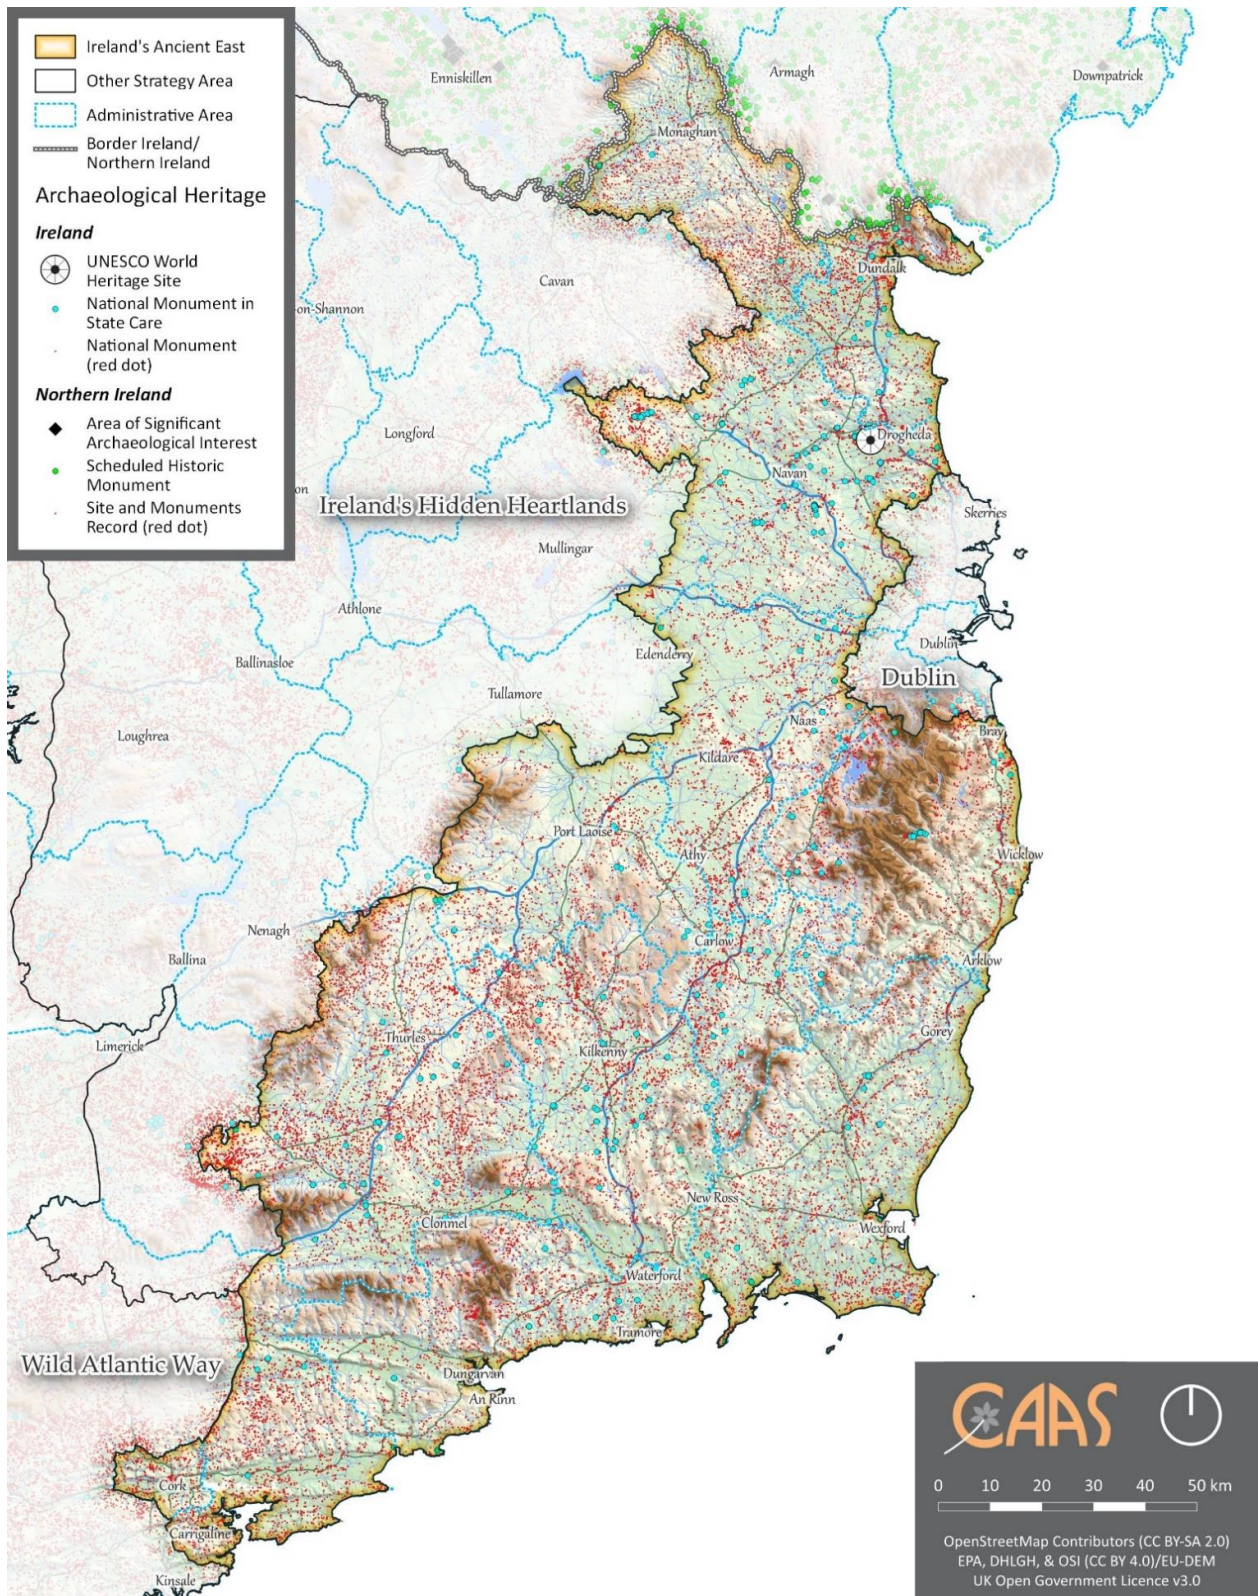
Ireland's Ancient East
Other Strategy Area
Administrative Area
Border Ireland/ Northern Ireland

Archaeological Heritage

Ireland
UNESCO World Heritage Site
National Monument in State Care
National Monument (red dot)

Northern Ireland
Area of Significant Archaeological Interest
Scheduled Historic Monument
Site and Monuments Record (red dot)

Enniskillen
Armagh
Downpatrick
Monaghan
Dundalk
Cavan
on-Shannon
Longford
Drogheda
Navan
on
Ireland's Hidden Heartlands
Skerries
Mullingar
Athlone
Edenderry
Dublin
Dublin
Ballinasloe
Tullamore
Naas
Bray
Loughrea
Kildare
Port Laoise
Athy
Wicklow
Nenagh
Carlow
Ballina
Arklow
Limerick
Thurles
Kilkenny
Gorey
New Ross
Wexford
Clonmel
Waterford
Tramore
Wild Atlantic Way
Dungarvan
An Rinn
Cork
Carrigaline
Kinsale

CAAS
0 10 20 30 40 50 km
OpenStreetMap Contributors (CC BY-SA 2.0)
EPA, DHLGH, & OSI (CC BY 4.0)/EU-DEM
UK Open Government Licence v3.0